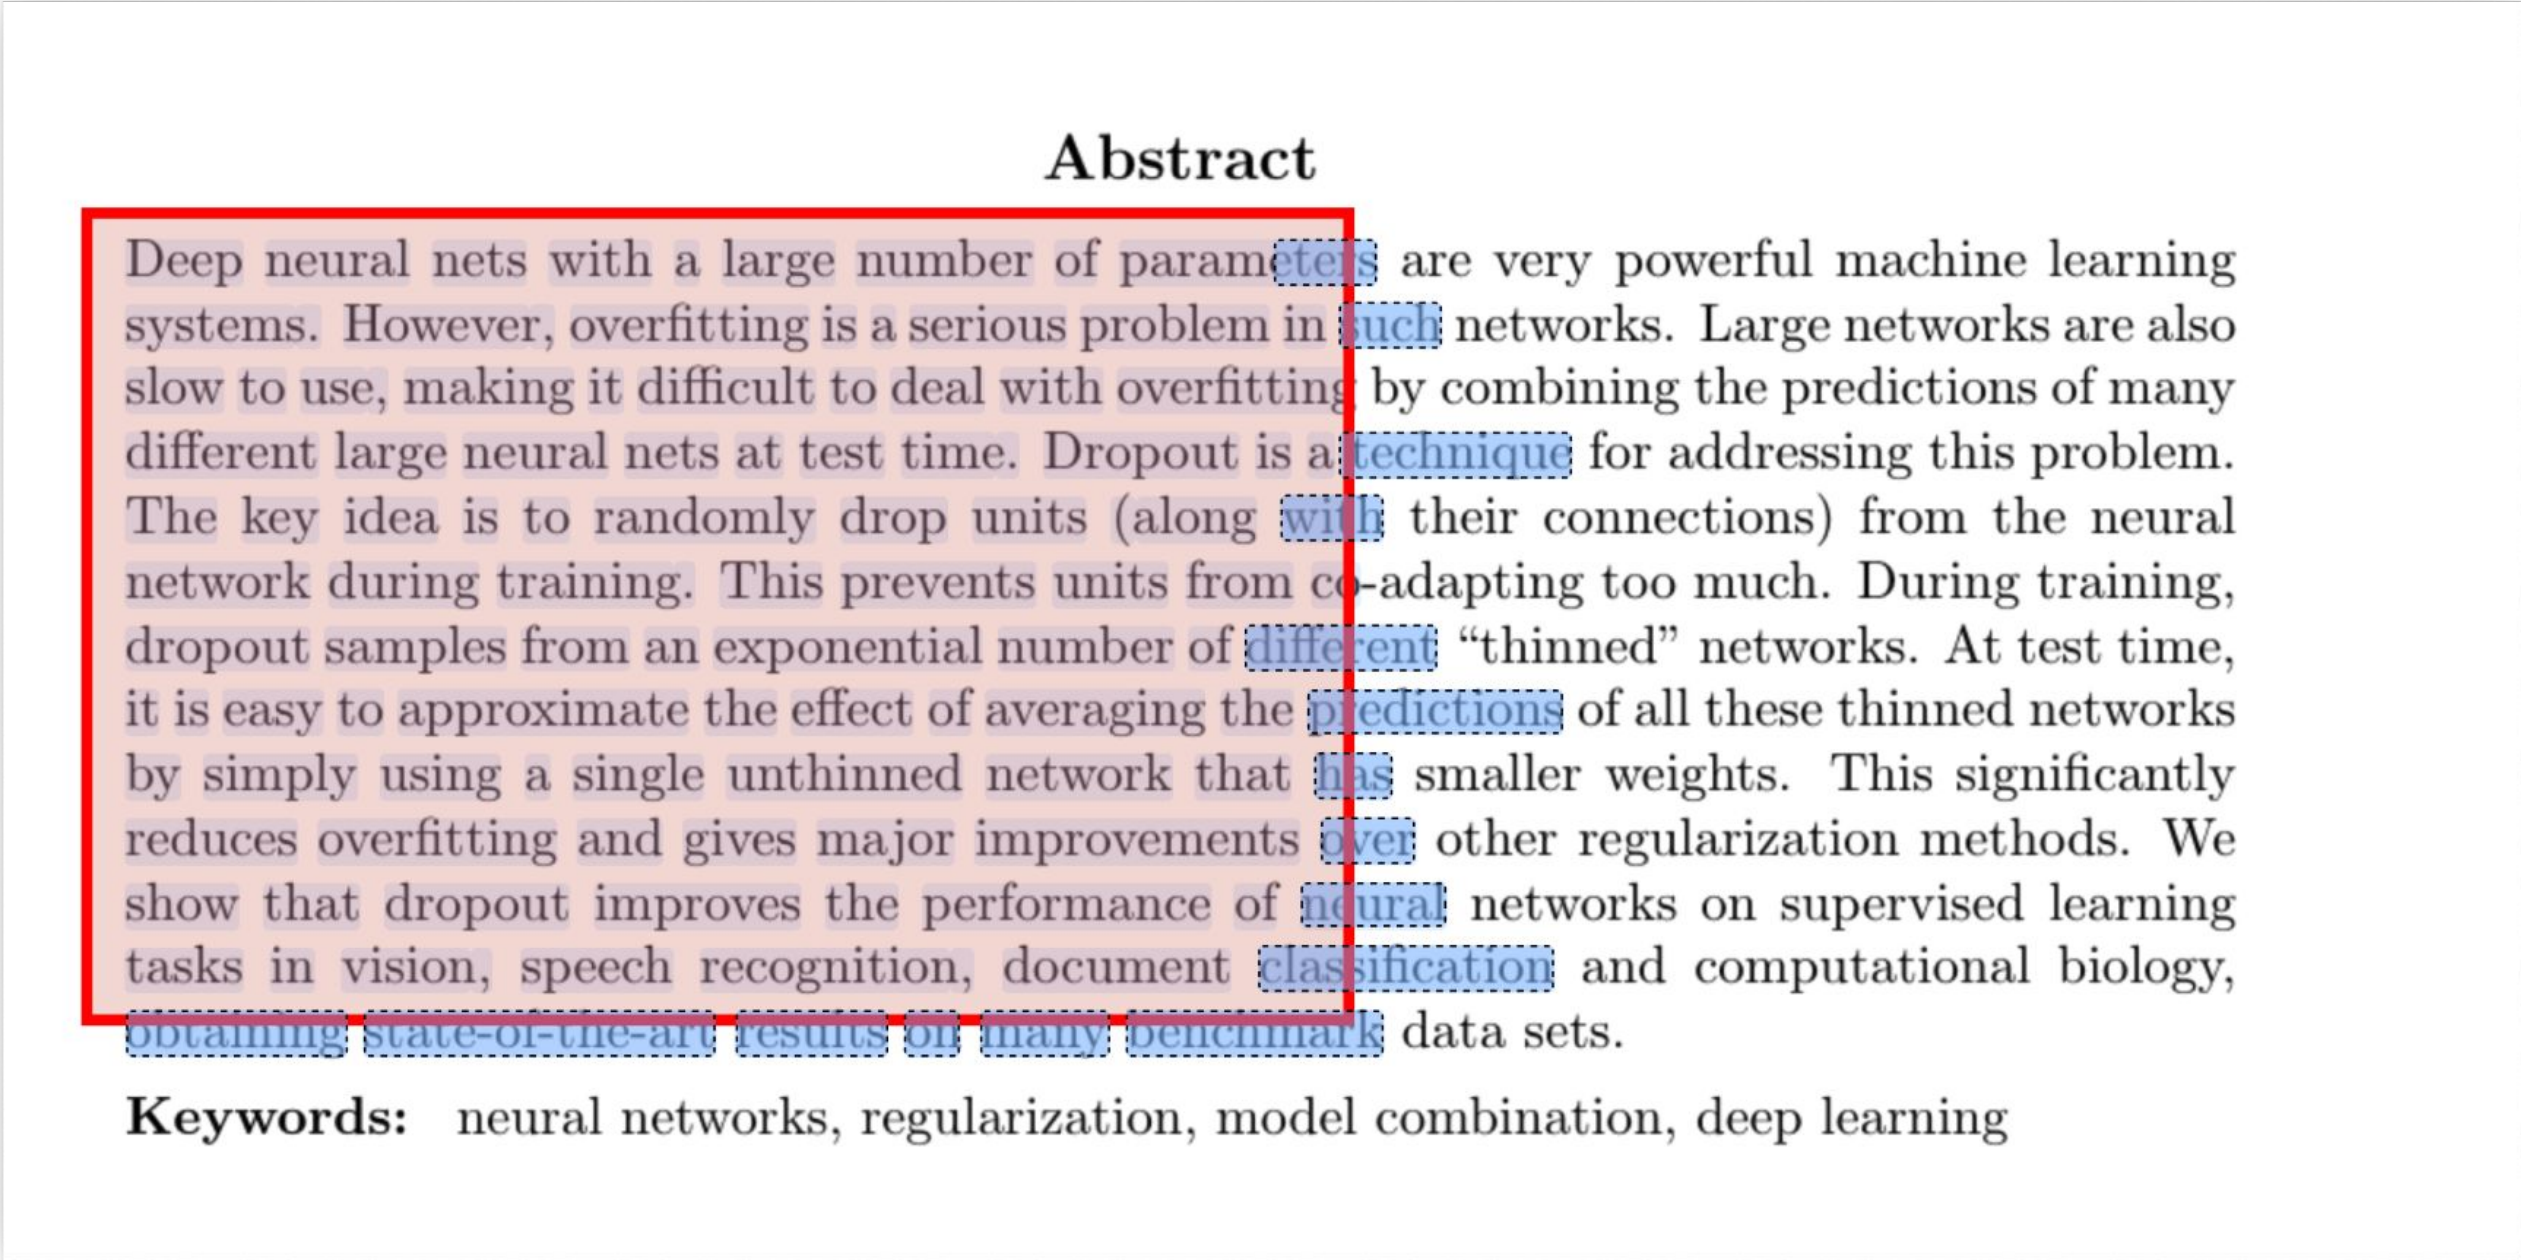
Abstract

Deep neural nets with a large number of parameters are very powerful machine learning systems. However, overfitting is a serious problem in such networks. Large networks are also slow to use, making it difficult to deal with overfitting by combining the predictions of many different large neural nets at test time. Dropout is a technique for addressing this problem. The key idea is to randomly drop units (along with their connections) from the neural network during training. This prevents units from co-adapting too much. During training, dropout samples from an exponential number of different "thinned" networks. At test time, it is easy to approximate the effect of averaging the predictions of all these thinned networks by simply using a single unthinned network that has smaller weights. This significantly reduces overfitting and gives major improvements over other regularization methods. We show that dropout improves the performance of neural networks on supervised learning tasks in vision, speech recognition, document classification and computational biology, obtaining state-of-the-art results on many benchmark data sets.

Keywords: neural networks, regularization, model combination, deep learning